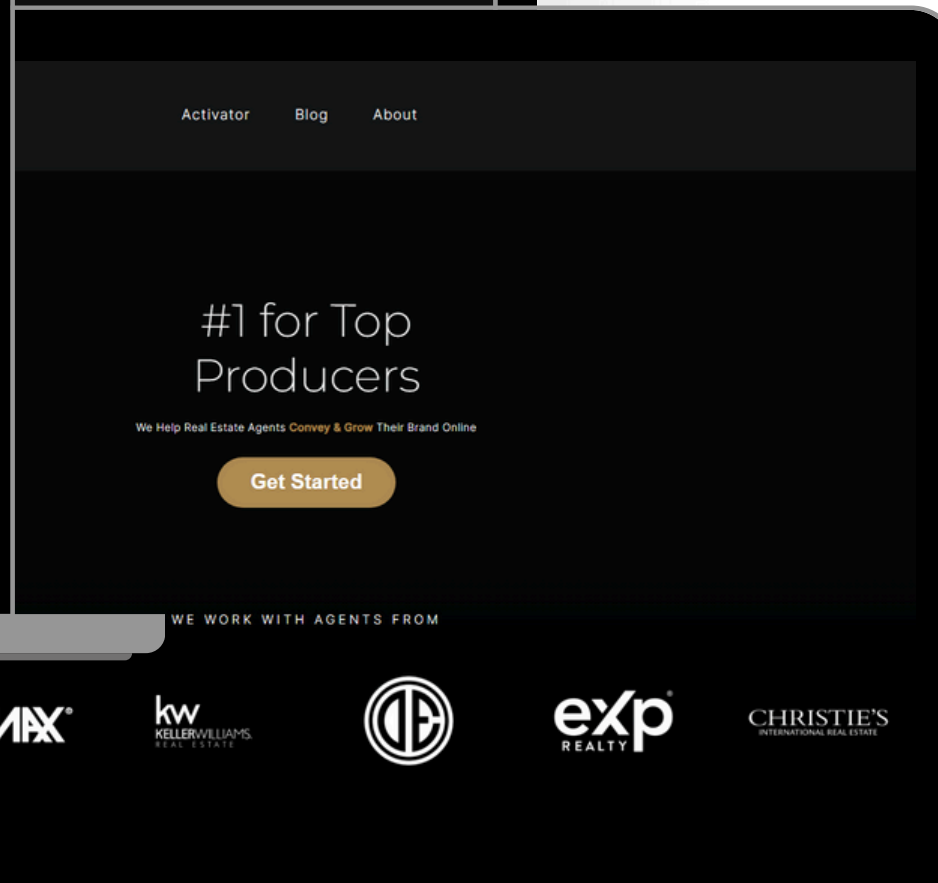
Activator Blog About

#1 for Top Producers

We Help Real Estate Agents Convey & Grow Their Brand Online

Get Started

WE WORK WITH AGENTS FROM

MAX

kw KELLERWILLIAMS. REAL ESTATE

eXp REALTY

CHRISTIE'S INTERNATIONAL REAL ESTATE